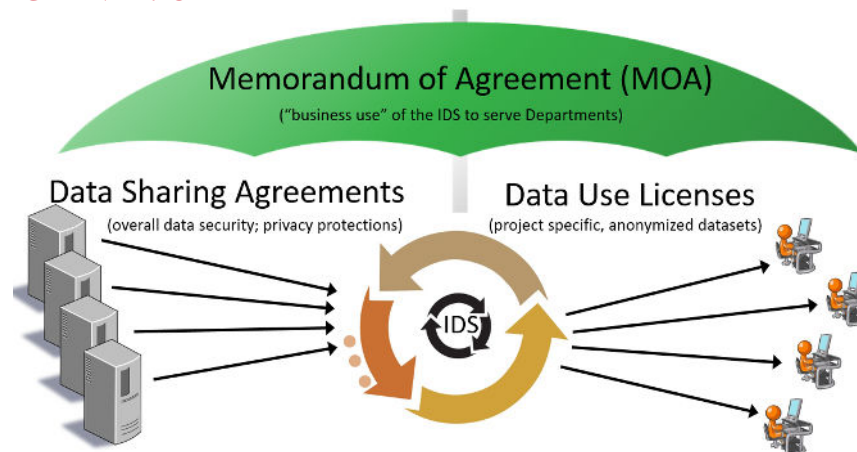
Memorandum of Agreement (MOA)
("business use" of the IDS to serve Departments)

Data Sharing Agreements
(overall data security; privacy protections)

Data Use Licenses
(project specific, anonymized datasets)

IDS